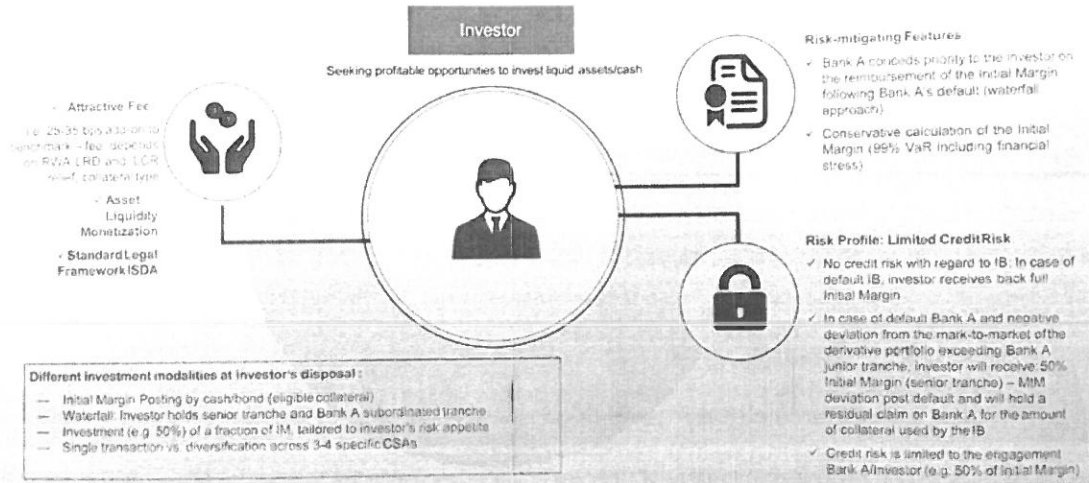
Investor

Seeking profitable opportunities to invest liquid assets/cash

- Attractive Fee

(e.g. 25-35 bps a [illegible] benchmark – fee depends on RWA LRD and LCR relief, collateral type)

- Asset Liquidity Monetization

- Standard Legal Framework ISDA

Risk-mitigating Features

✓ Bank A concedes priority to the investor on the reimbursement of the Initial Margin following Bank A's default (waterfall approach)

✓ Conservative calculation of the Initial Margin (99% VaR including financial stress)

Risk Profile: Limited Credit Risk

✓ No credit risk with regard to IB: In case of default IB, investor receives back full Initial Margin

✓ In case of default Bank A and negative deviation from the mark-to-market of the derivative portfolio exceeding Bank A junior tranche, investor will receive 50% Initial Margin (senior tranche) – MtM deviation post default and will hold a residual claim on Bank A for the amount of collateral used by the IB

✓ Credit risk is limited to the engagement Bank A/Investor (e.g. 50% of Initial Margin)

Different investment modalities at investor's disposal:

— Initial Margin Posting by cash/bond (eligible collateral)
— Waterfall: Investor holds senior tranche and Bank A subordinated tranche
— Investment (e.g. 50%) of a fraction of IM, tailored to investor's risk appetite
— Single transaction vs. diversification across 3-4 specific CSAs